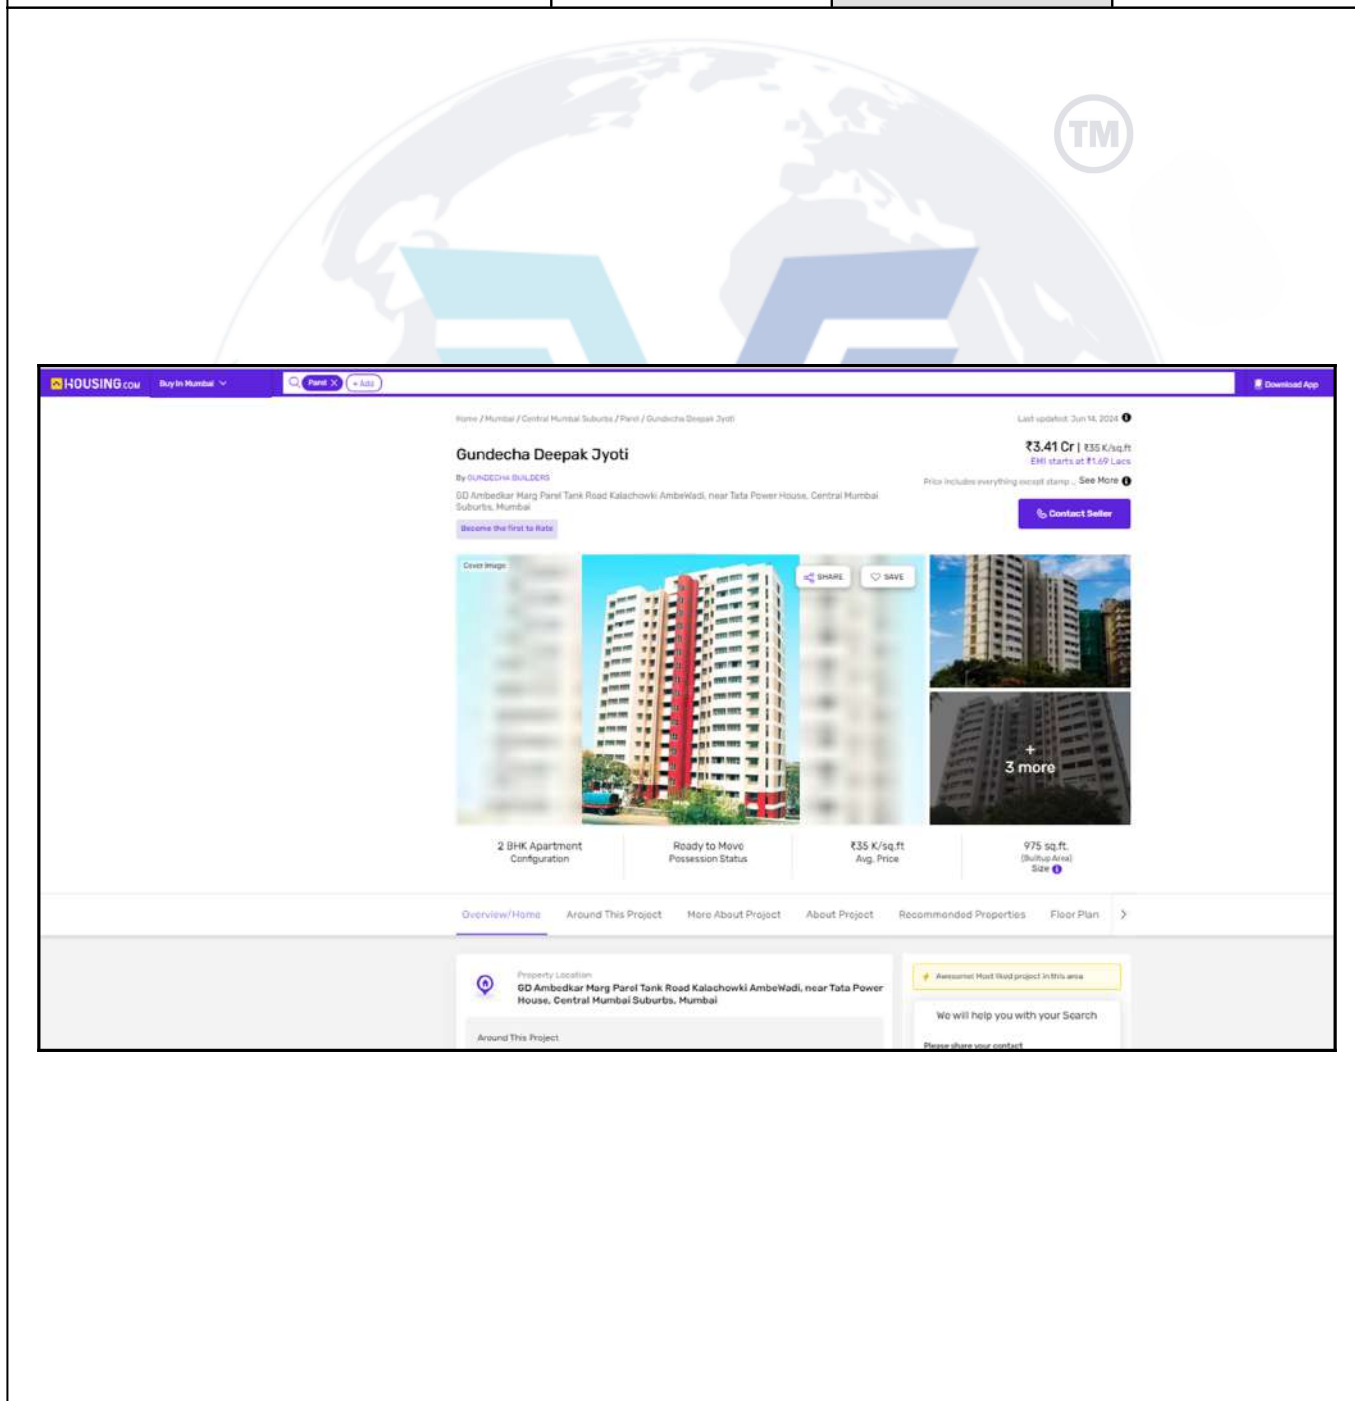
TM

HOUSING.COM Buy In Mumbai Parel + Add Download App

Home / Mumbai / Central Mumbai Suburbs / Parel / Gundecha Deepak Jyoti

Last updated: Jun 14, 2024

Gundecha Deepak Jyoti

By GUNDECHA BUILDERS

GD Ambedkar Marg Parel Tank Road Kalachowki AmbeWadi, near Tata Power House, Central Mumbai Suburbs, Mumbai

Become the first to Rate

₹3.41 Cr | ₹35 K/sq.ft

EMI starts at ₹1.69 Lacs

Price includes everything except stamp... See More

Contact Seller

Cover Image

SHARE

SAVE

+ 3 more

2 BHK Apartment
Configuration

Ready to Move
Possession Status

₹35 K/sq.ft
Avg. Price

975 sq.ft.
(Builtup Area)
Size

Overview/Home Around This Project More About Project About Project Recommended Properties Floor Plan

Property Location
GD Ambedkar Marg Parel Tank Road Kalachowki AmbeWadi, near Tata Power House, Central Mumbai Suburbs, Mumbai

Around This Project

Awesome! Most liked project in this area

We will help you with your Search

Please share your contact